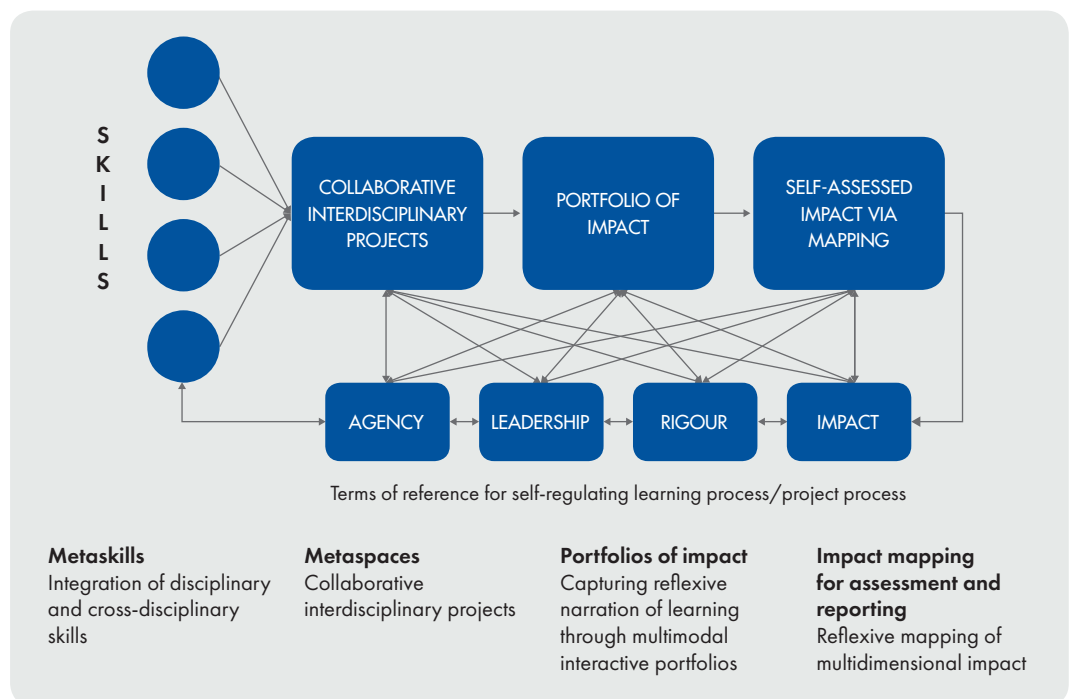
SKILLS

COLLABORATIVE INTERDISCIPLINARY PROJECTS

PORTFOLIO OF IMPACT

SELF-ASSESSED IMPACT VIA MAPPING

AGENCY

LEADERSHIP

RIGOUR

IMPACT

Terms of reference for self-regulating learning process/project process

**Metaskills**
Integration of disciplinary and cross-disciplinary skills

**Metaspaces**
Collaborative interdisciplinary projects

**Portfolios of impact**
Capturing reflexive narration of learning through multimodal interactive portfolios

**Impact mapping for assessment and reporting**
Reflexive mapping of multidimensional impact